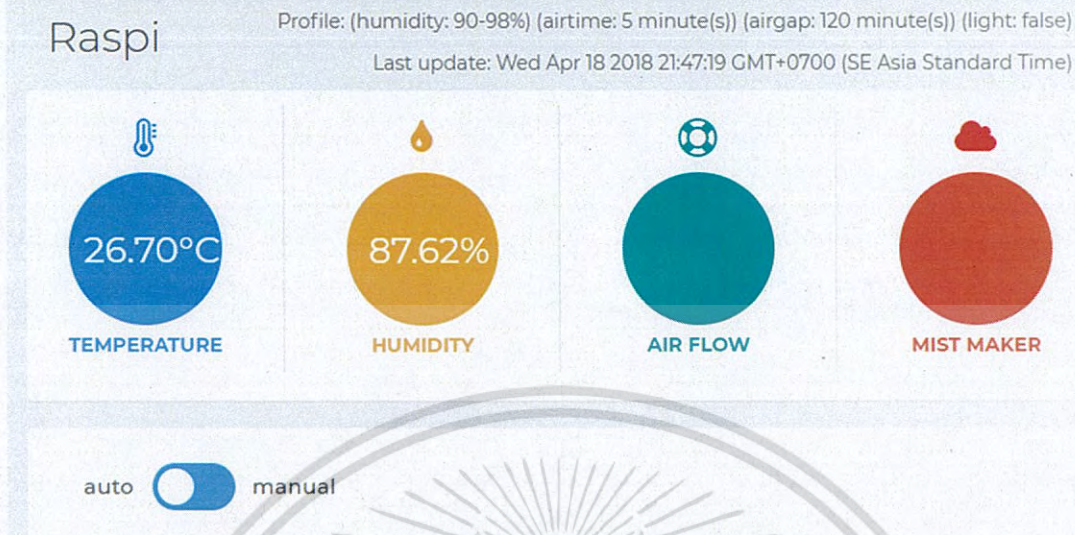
Raspi

Profile: (humidity: 90-98%) (airtime: 5 minute(s)) (airgap: 120 minute(s)) (light: false)

Last update: Wed Apr 18 2018 21:47:19 GMT+0700 (SE Asia Standard Time)

26.70°C
TEMPERATURE

87.62%
HUMIDITY

AIR FLOW

MIST MAKER

auto manual